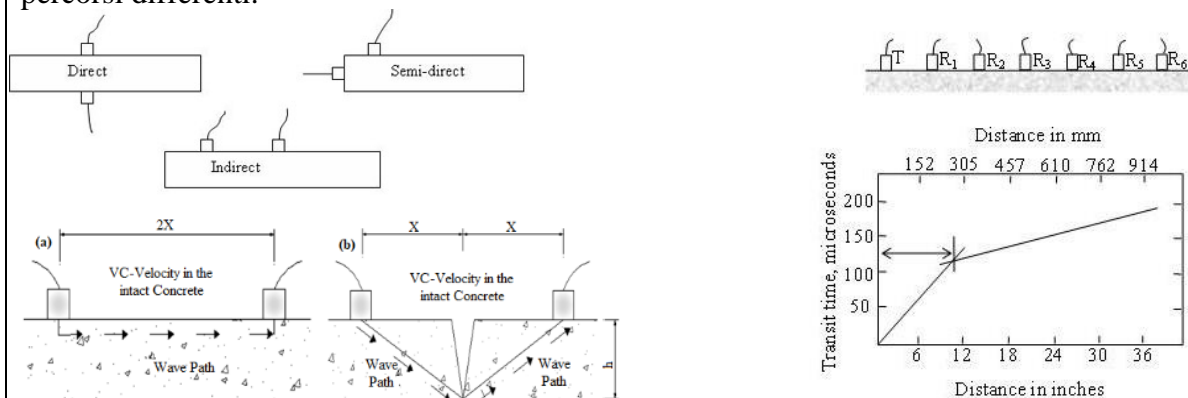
percorsi differenti.

Direct

Semi-direct

Indirect

(a)

2X

VC-Velocity in the intact Concrete

Wave Path

(b)

X

X

VC-Velocity in the intact Concrete

Wave Path

Wave Path

h

T $R_1$ $R_2$ $R_3$ $R_4$ $R_5$ $R_6$

Distance in mm

152 305 457 610 762 914

Transit time, microseconds

200

150

100

50

6 12 18 24 30 36

Distance in inches